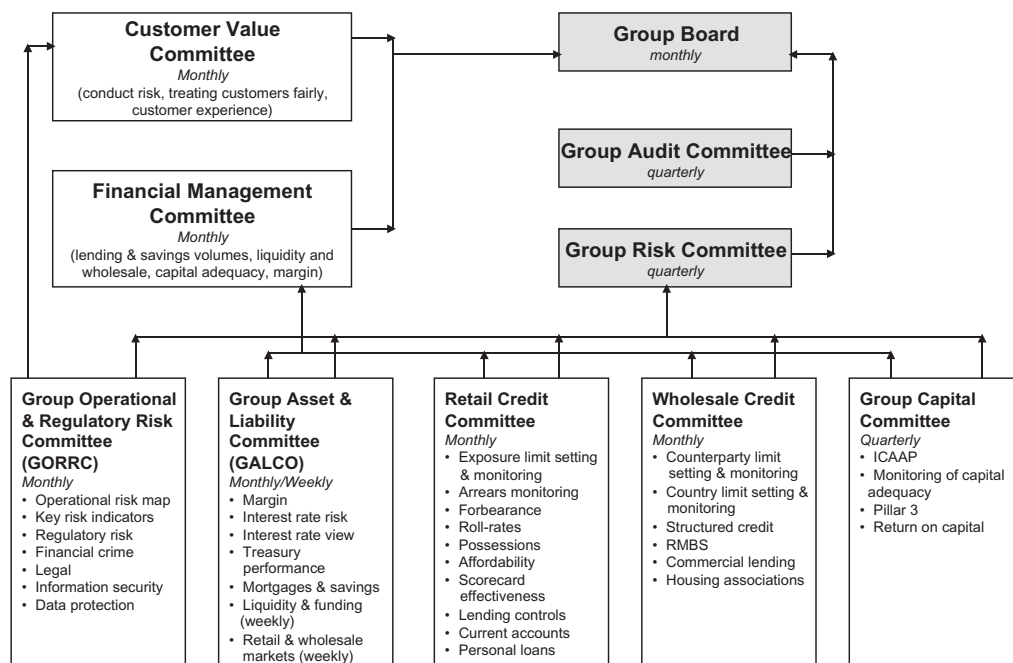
**Customer Value Committee**
*Monthly*
(conduct risk, treating customers fairly, customer experience)

**Group Board**
*monthly*

**Group Audit Committee**
*quarterly*

**Financial Management Committee**
*Monthly*
(lending & savings volumes, liquidity and wholesale, capital adequacy, margin)

**Group Risk Committee**
*quarterly*

**Group Operational & Regulatory Risk Committee (GORRC)**
*Monthly*
• Operational risk map
• Key risk indicators
• Regulatory risk
• Financial crime
• Legal
• Information security
• Data protection

**Group Asset & Liability Committee (GALCO)**
*Monthly/Weekly*
• Margin
• Interest rate risk
• Interest rate view
• Treasury performance
• Mortgages & savings
• Liquidity & funding (weekly)
• Retail & wholesale markets (weekly)

**Retail Credit Committee**
*Monthly*
• Exposure limit setting & monitoring
• Arrears monitoring
• Forbearance
• Roll-rates
• Possessions
• Affordability
• Scorecard effectiveness
• Lending controls
• Current accounts
• Personal loans

**Wholesale Credit Committee**
*Monthly*
• Counterparty limit setting & monitoring
• Country limit setting & monitoring
• Structured credit
• RMBS
• Commercial lending
• Housing associations

**Group Capital Committee**
*Quarterly*
• ICAAP
• Monitoring of capital adequacy
• Pillar 3
• Return on capital